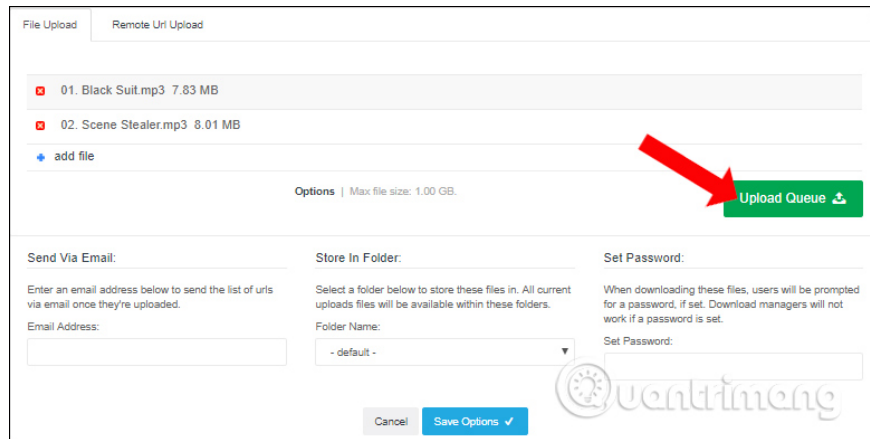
File Upload

Remote Url Upload

01. Black Suit.mp3 7.83 MB

02. Scene Stealer.mp3 8.01 MB

add file

Options | Max file size: 1.00 GB.

Upload Queue

Send Via Email:

Enter an email address below to send the list of urls via email once they're uploaded.

Email Address:

Store In Folder:

Select a folder below to store these files in. All current uploads files will be available within these folders.

Folder Name:

- default -

Set Password:

When downloading these files, users will be prompted for a password, if set. Download managers will not work if a password is set.

Set Password:

Cancel

Save Options

Quantrimang